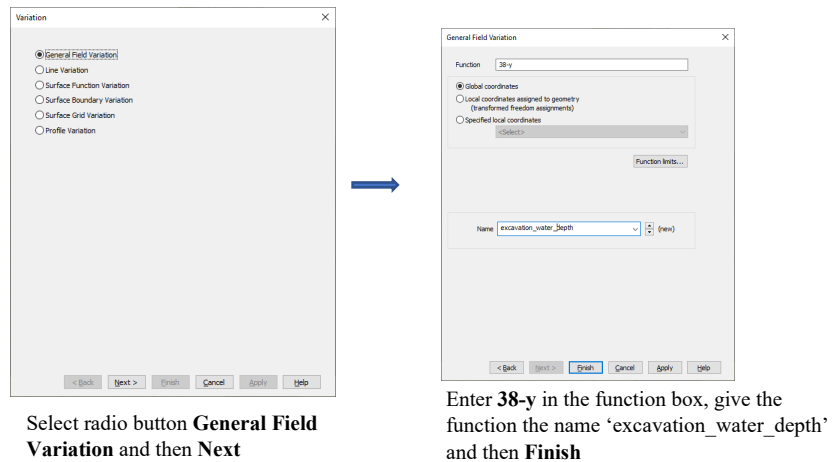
Variation

General Field Variation
Line Variation
Surface Function Variation
Surface Boundary Variation
Surface Grid Variation
Profile Variation

< Back | Next > | Finish | Cancel | Apply | Help

Select radio button **General Field Variation** and then **Next**

General Field Variation

Function 38-y

Global coordinates
Local coordinates assigned to geometry (transformed freedom assignments)
Specified local coordinates
<Select>

Function limits...

Name excavation_water_depth (new)

< Back | Next > | Finish | Cancel | Apply | Help

Enter **38-y** in the function box, give the function the name 'excavation_water_depth' and then **Finish**